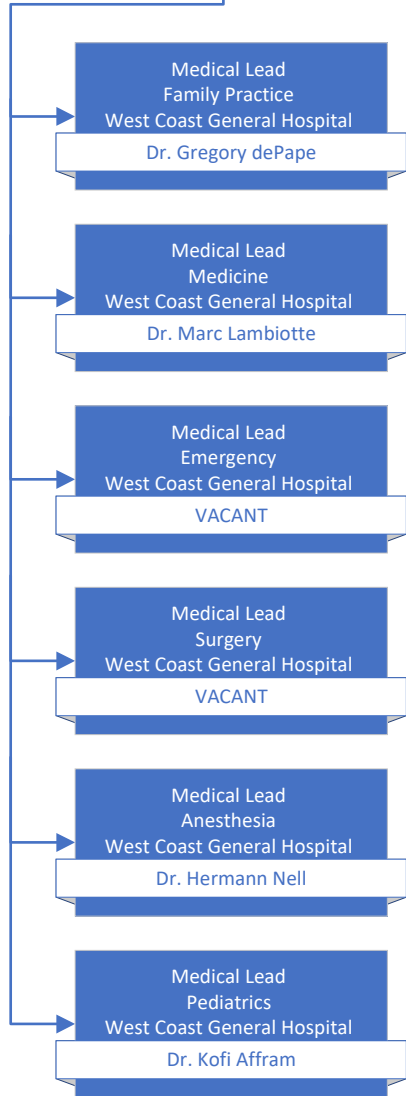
Medical Lead
Family Practice
West Coast General Hospital
Dr. Gregory dePape

Medical Lead
Medicine
West Coast General Hospital
Dr. Marc Lambiotte

Medical Lead
Emergency
West Coast General Hospital
VACANT

Medical Lead
Surgery
West Coast General Hospital
VACANT

Medical Lead
Anesthesia
West Coast General Hospital
Dr. Hermann Nell

Medical Lead
Pediatrics
West Coast General Hospital
Dr. Kofi Affram